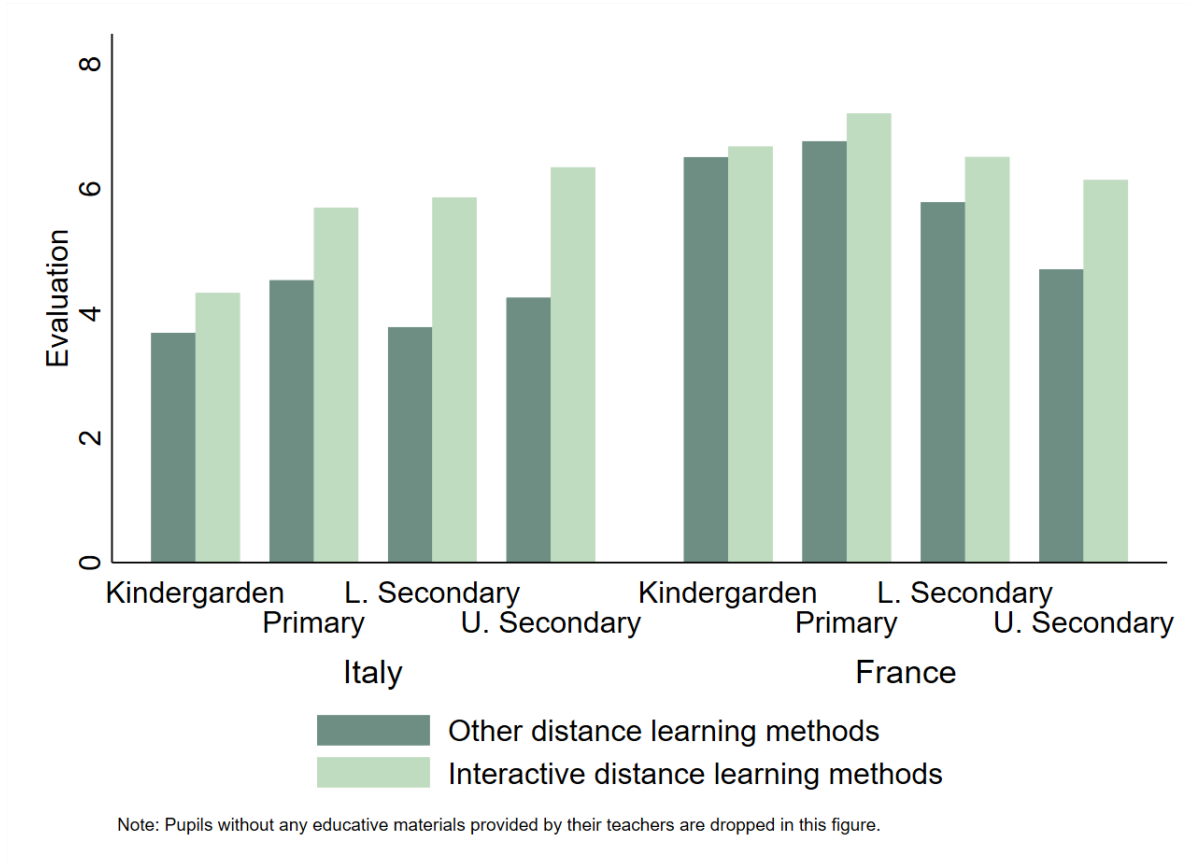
Evaluation

8
6
4
2
0

Kindergarden
Primary
L. Secondary
U. Secondary
Italy

Kindergarden
Primary
L. Secondary
U. Secondary
France

Other distance learning methods
Interactive distance learning methods

Note: Pupils without any educative materials provided by their teachers are dropped in this figure.